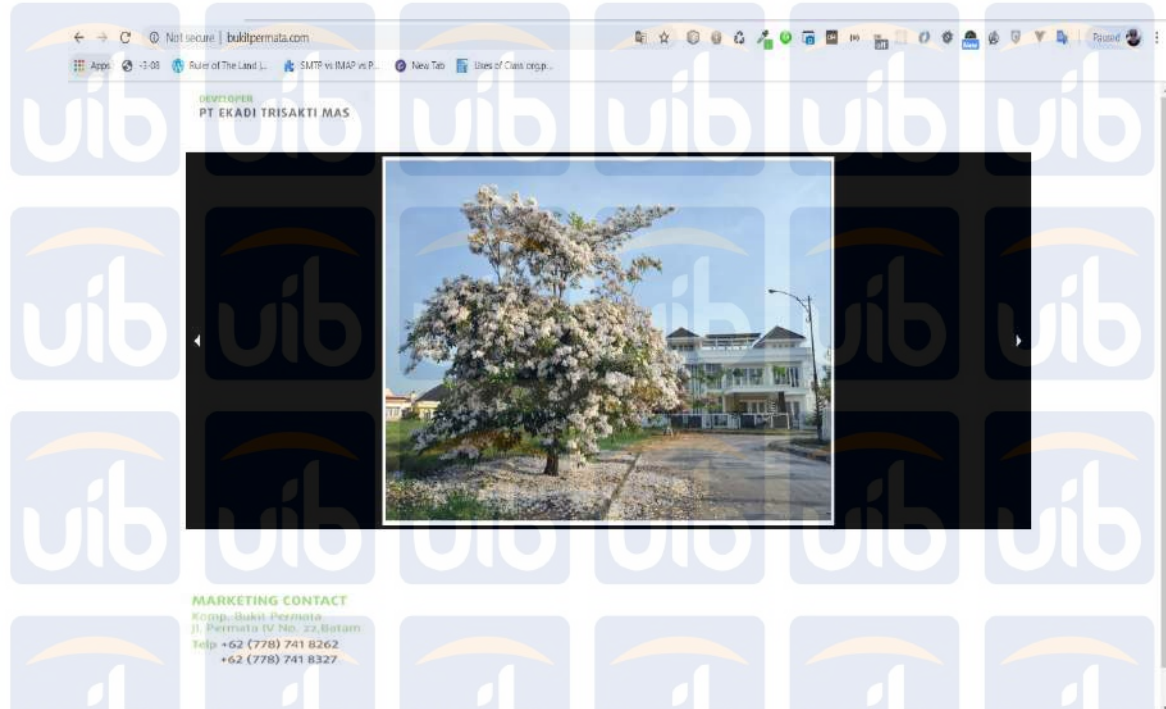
Not secure | bukitpermata.com

Apps -3-08 Ruler of The Land L... SMTP vs IMAP vs P... New Tab Uses of Class org.p...

Paused

DEVELOPER
PT EKADI TRISAKTI MAS

MARKETING CONTACT
Komp. Bukit Permata
Jl. Permata IV No. 22,Batam
Telp +62 (778) 741 8262
+62 (778) 741 8327